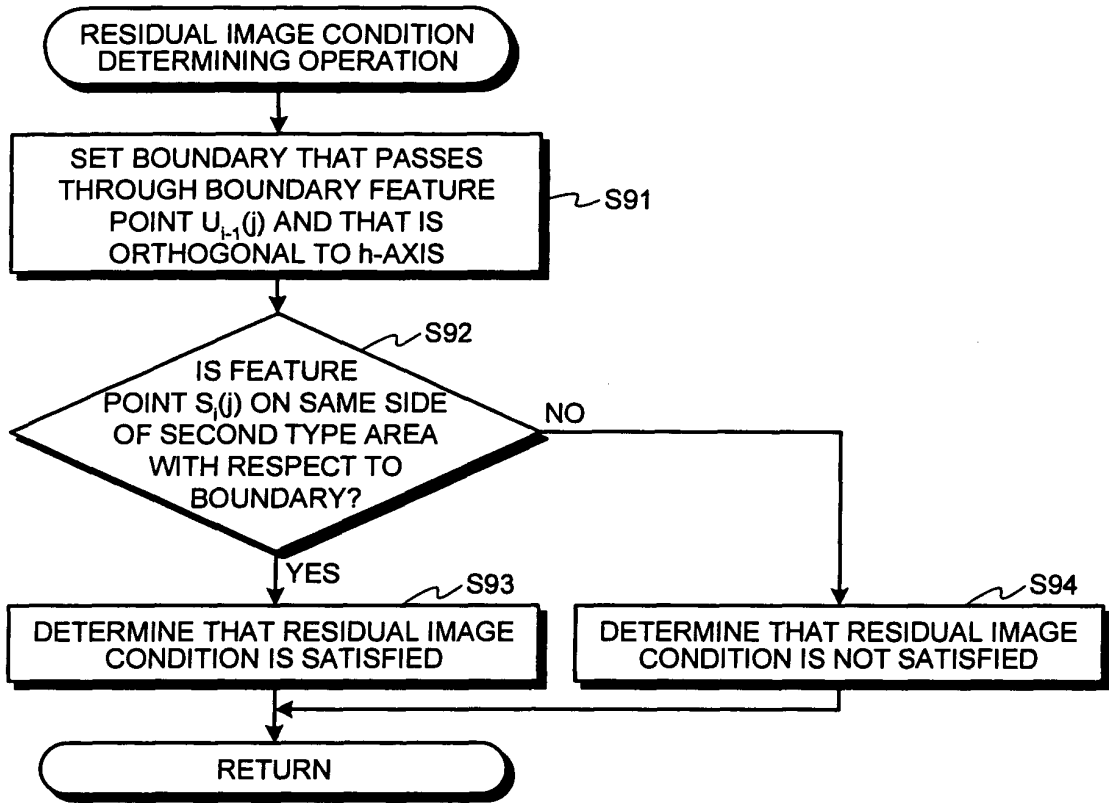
RESIDUAL IMAGE CONDITION DETERMINING OPERATION

SET BOUNDARY THAT PASSES THROUGH BOUNDARY FEATURE POINT $U_{i-1}(j)$ AND THAT IS ORTHOGONAL TO h-AXIS

S91

S92

IS FEATURE POINT $S_i(j)$ ON SAME SIDE OF SECOND TYPE AREA WITH RESPECT TO BOUNDARY?

NO

YES

S93

S94

DETERMINE THAT RESIDUAL IMAGE CONDITION IS SATISFIED

DETERMINE THAT RESIDUAL IMAGE CONDITION IS NOT SATISFIED

RETURN